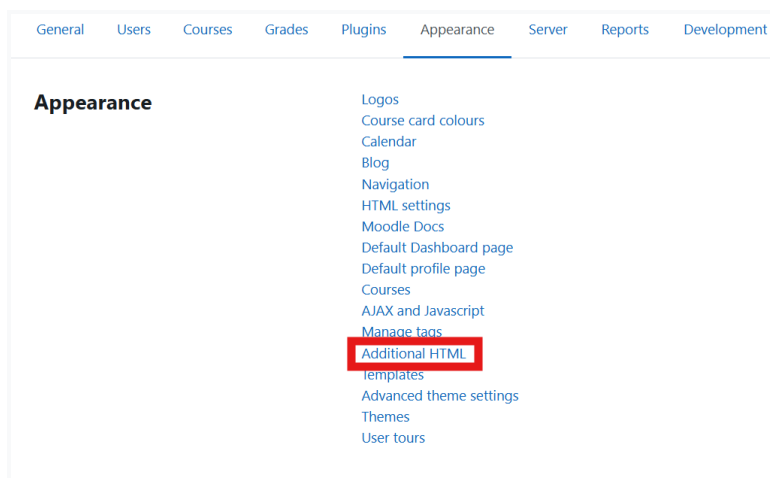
General Users Courses Grades Plugins Appearance Server Reports Development

Appearance

Logos
Course card colours
Calendar
Blog
Navigation
HTML settings
Moodle Docs
Default Dashboard page
Default profile page
Courses
AJAX and Javascript
Manage tags
Additional HTML
Templates
Advanced theme settings
Themes
User tours